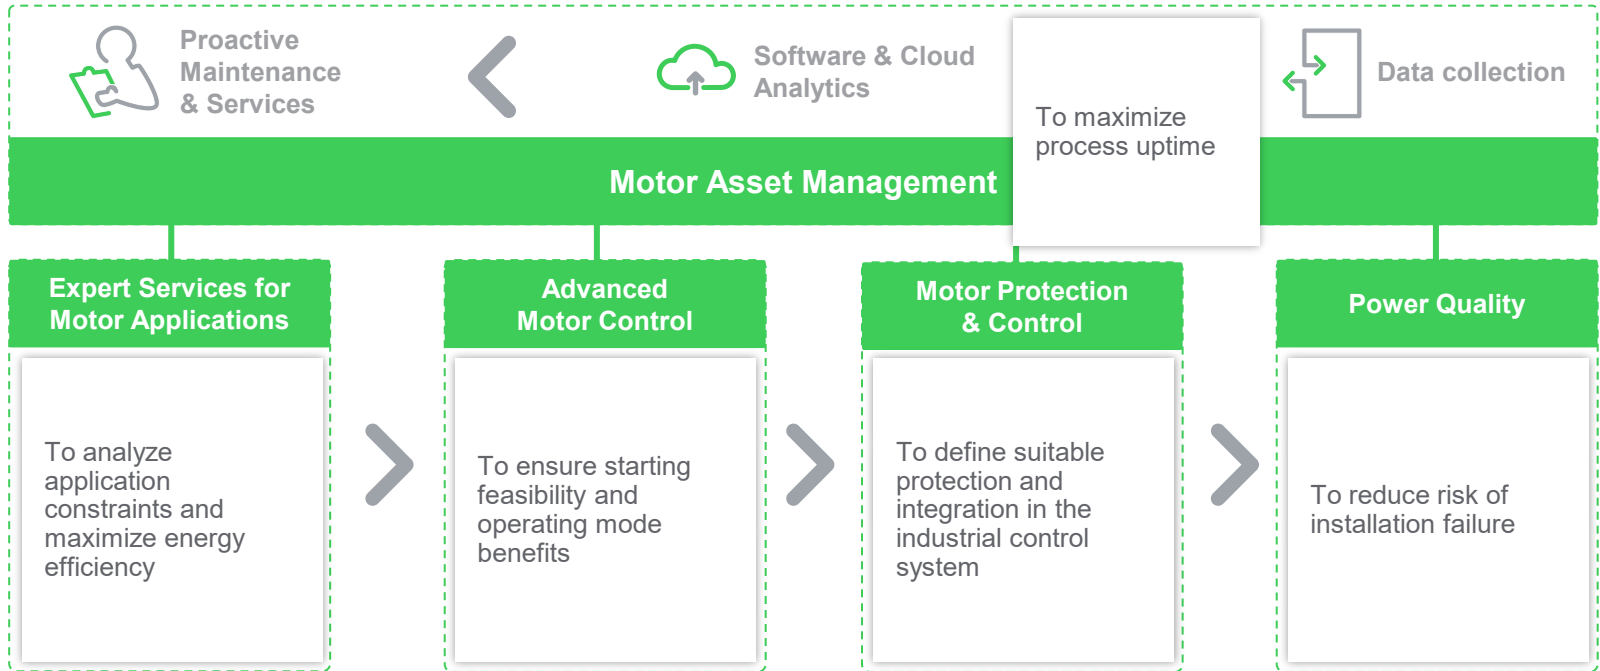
Proactive Maintenance & Services

Software & Cloud Analytics

To maximize process uptime

Data collection

Motor Asset Management

Expert Services for Motor Applications

To analyze application constraints and maximize energy efficiency

Advanced Motor Control

To ensure starting feasibility and operating mode benefits

Motor Protection & Control

To define suitable protection and integration in the industrial control system

Power Quality

To reduce risk of installation failure